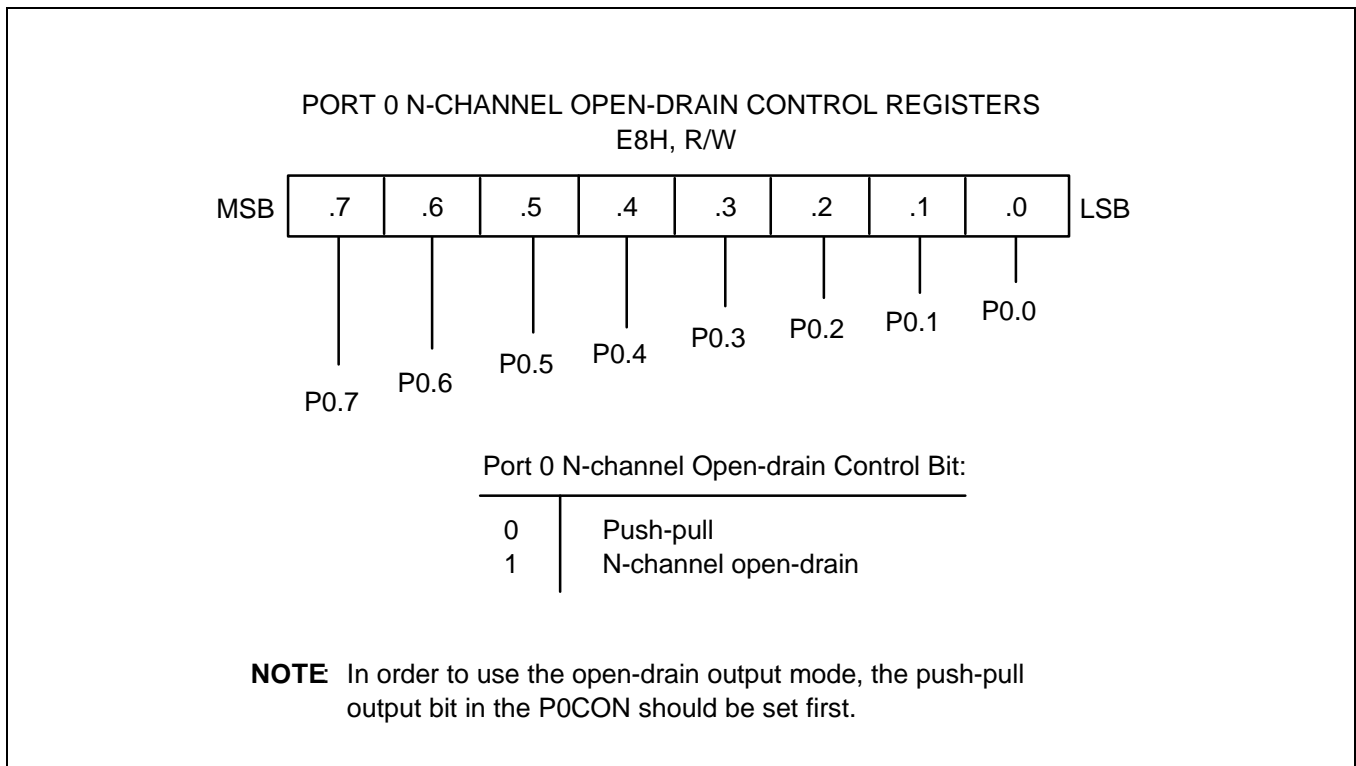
PORT 0 N-CHANNEL OPEN-DRAIN CONTROL REGISTERS
E8H, R/W

| MSB | .7 | .6 | .5 | .4 | .3 | .2 | .1 | .0 | LSB |
|---|---|---|---|---|---|---|---|---|---|

P0.7 P0.6 P0.5 P0.4 P0.3 P0.2 P0.1 P0.0

Port 0 N-channel Open-drain Control Bit:

| | |
|---|---|
| 0 | Push-pull |
| 1 | N-channel open-drain |

NOTE: In order to use the open-drain output mode, the push-pull output bit in the P0CON should be set first.